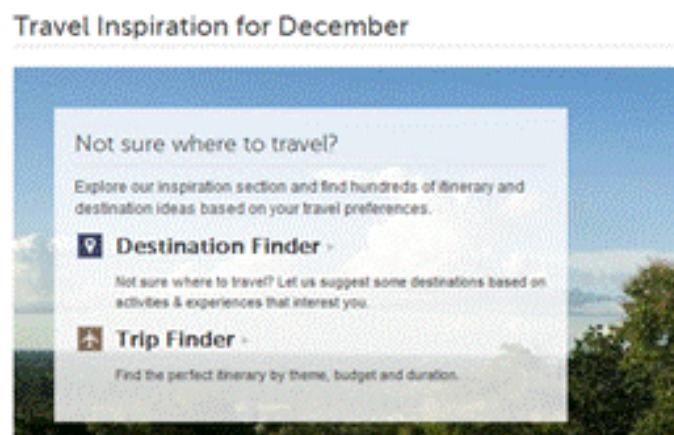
Travel Inspiration for December

Not sure where to travel?

Explore our inspiration section and find hundreds of itinerary and destination ideas based on your travel preferences.

Destination Finder ›

Not sure where to travel? Let us suggest some destinations based on activities & experiences that interest you.

Trip Finder ›

Find the perfect itinerary by theme, budget and duration.